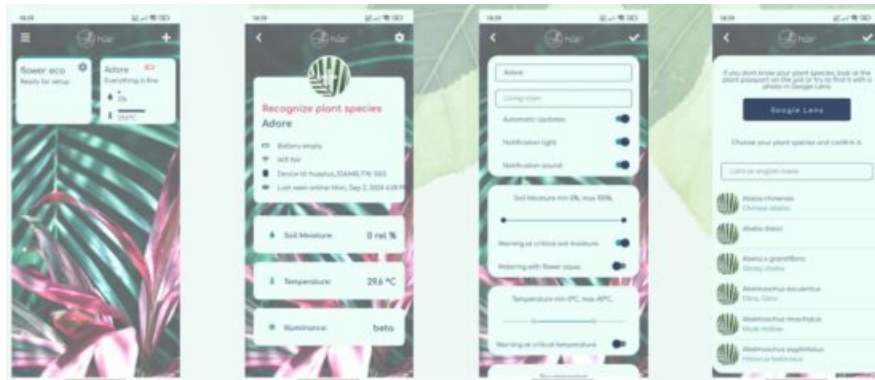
flower eco
Ready for setup

Adore
Everything is fine
0%
29.6°C

Recognize plant species
Adore
Battery empty
Wifi fair
Device Id: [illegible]
Last seen online: Mon, Sep 2, 2024 4:28 PM

Soil Moisture 0 rel %
Temperature 29.6 °C
Illuminance beta

Adore
Living room
Automatic Updates
Notification light
Notification sound
Soil Moisture min 0%, max 100%
Warning at critical soil moisture
Watering with flower aqua
Temperature min 0°C, max 40°C
Warning at critical temperature

If you dont know your plant species, look at the plant passport on the pot or try to find it with a photo in Google Lens
Google Lens
Choose your plant species and confirm it.
Latin or english name
Abelia chinensis
Chinese abelia
Abelia dielsii
Abelia x grandiflora
Glossy abelia
Abelmoschus esculentus
Okra, Okro
Abelmoschus moschatus
Musk mallow
Abelmoschus sagittifolius
Hibiscus bellicosus